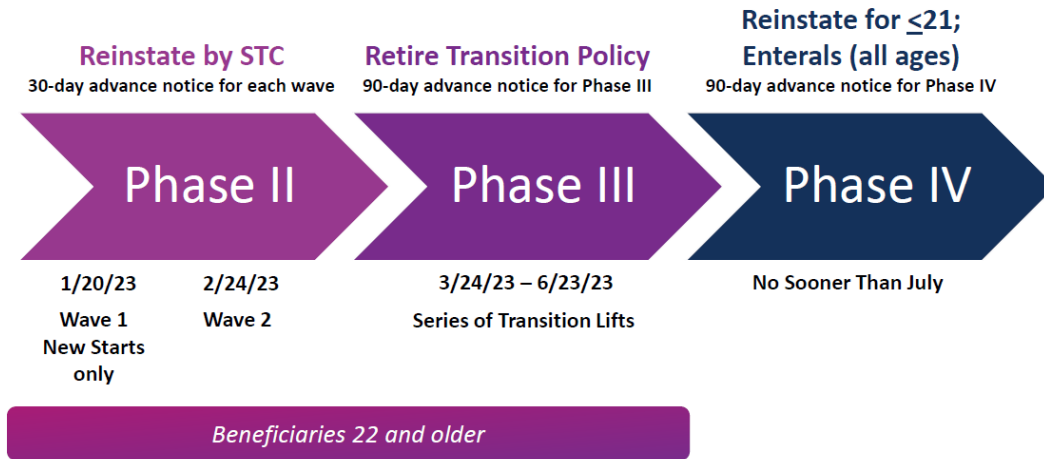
Reinstate by STC
30-day advance notice for each wave

Phase II

1/20/23
Wave 1
New Starts only

2/24/23
Wave 2

Retire Transition Policy
90-day advance notice for Phase III

Phase III

3/24/23 – 6/23/23
Series of Transition Lifts

Reinstate for $\leq$21; Enterals (all ages)
90-day advance notice for Phase IV

Phase IV

No Sooner Than July

Beneficiaries 22 and older